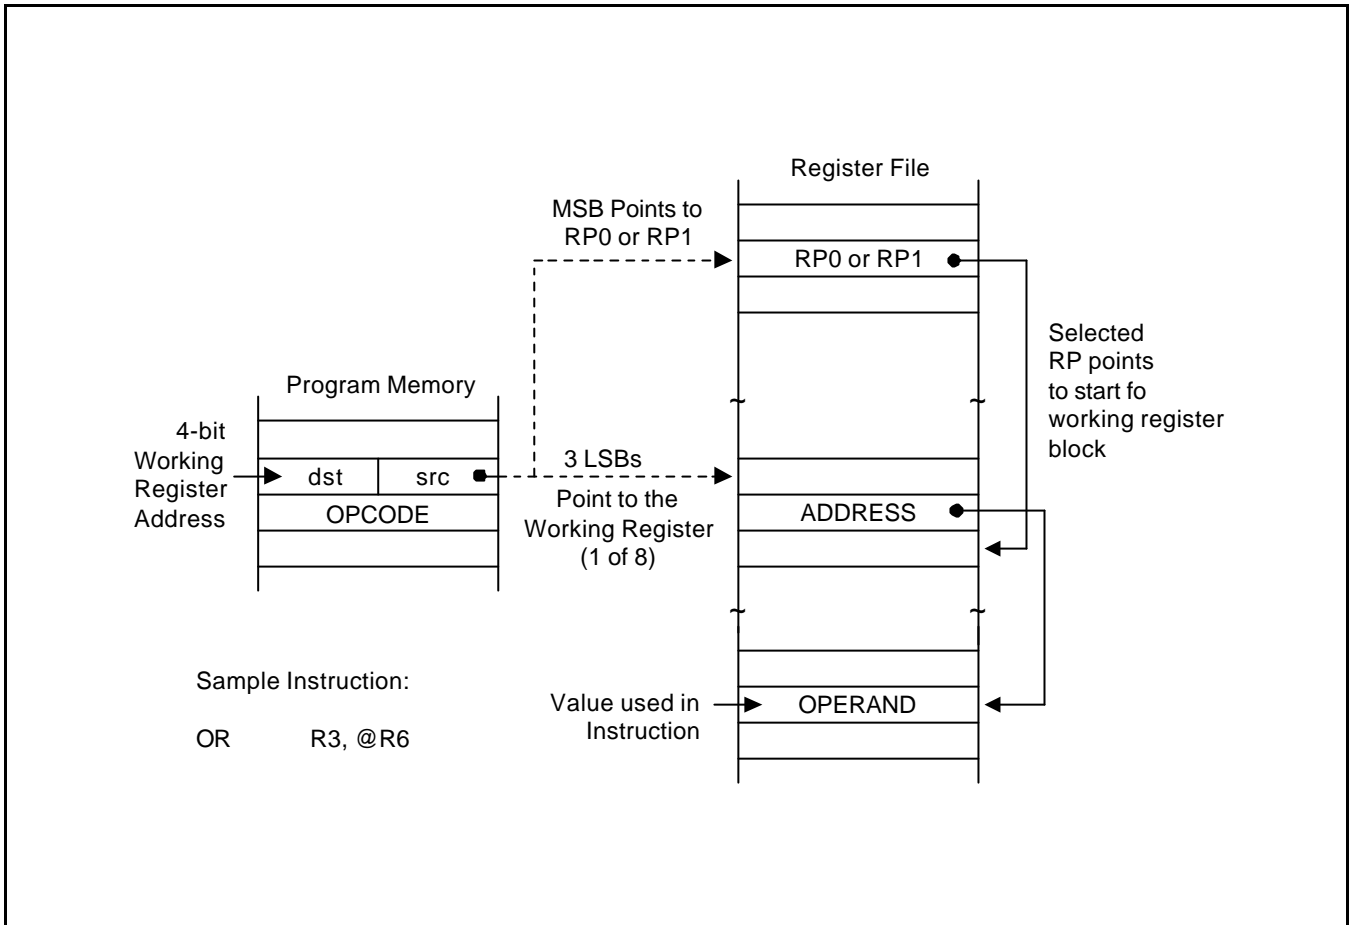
Register File

MSB Points to RP0 or RP1

RP0 or RP1

Selected RP points to start fo working register block

Program Memory

4-bit Working Register Address

dst

src

3 LSBs

Point to the Working Register (1 of 8)

OPCODE

ADDRESS

Sample Instruction:

OR R3, @R6

Value used in Instruction

OPERAND